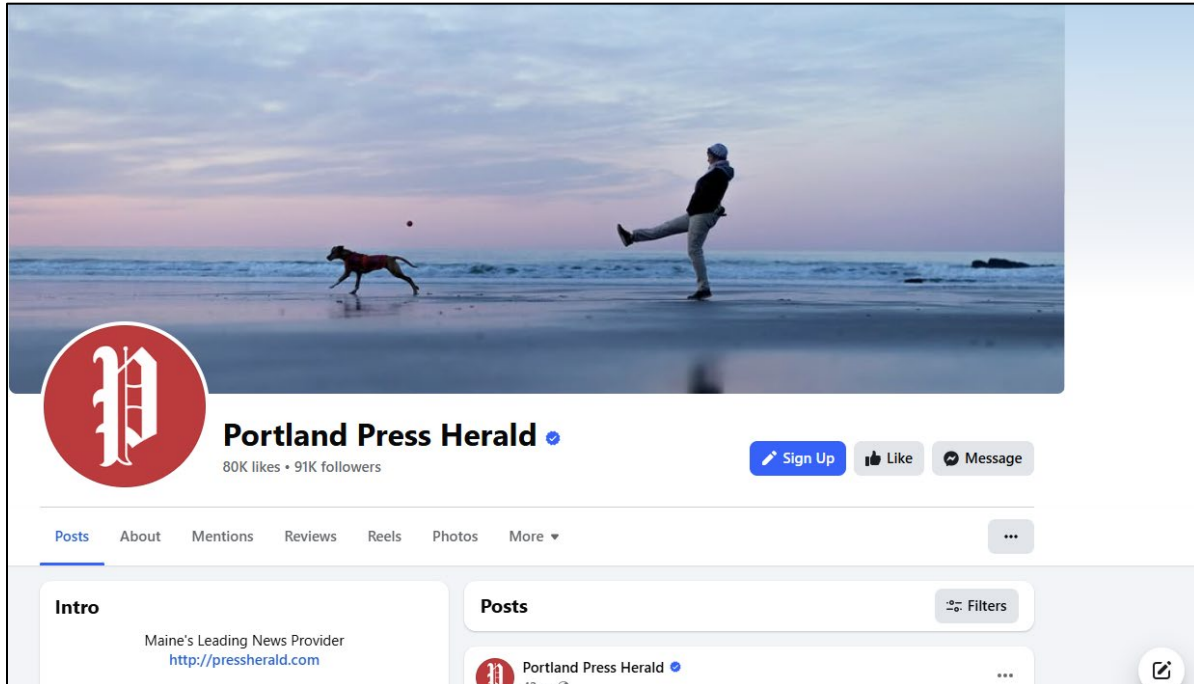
P

Portland Press Herald
80K likes • 91K followers

Sign Up
Like
Message

Posts
About
Mentions
Reviews
Reels
Photos
More ▾
•••

Intro
Maine's Leading News Provider
http://pressherald.com

Posts
Filters

Portland Press Herald
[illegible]
•••